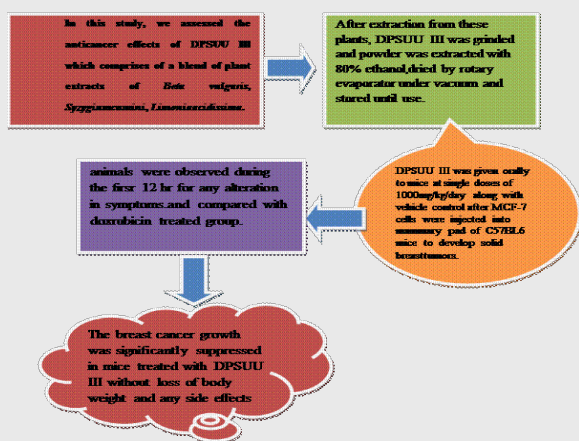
In this study, we assessed the anticancer effects of DPSUU III which comprises of a blend of plant extracts of Beta vulgaris, Syzygiumcumini, Limoniaacidissima.

After extraction from these plants, DPSUU III was grinded and powder was extracted with 80% ethanol,dried by rotary evaporator under vacuum and stored until use.

DPSUU III was given orally to mice at single doses of 1000mg/kg/day along with vehicle control after MCF-7 cells were injected into mammary pad of C57BL6 mice to develop solid breasttumors.

animals were observed during the first 12 hr for any alteration in symptoms.and compared with doxrubicin treated group.

The breast cancer growth was significantly suppressed in mice treated with DPSUU III without loss of body weight and any side effects